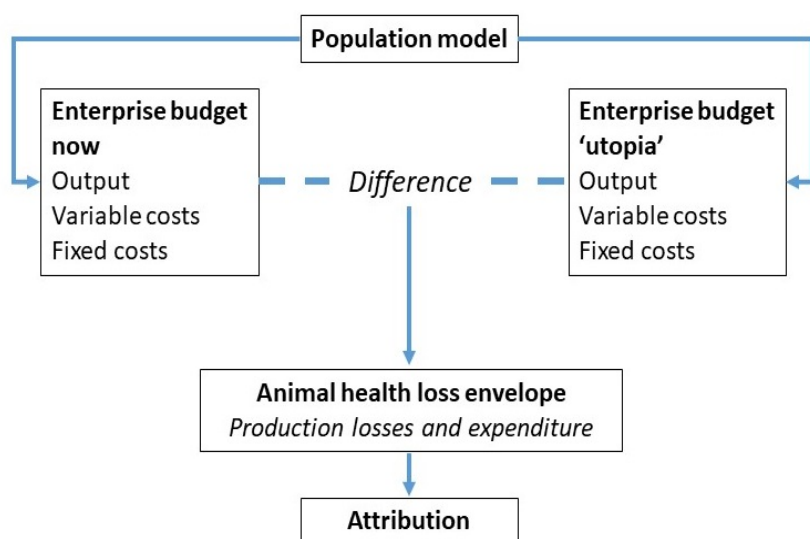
Population model

Enterprise budget now
Output
Variable costs
Fixed costs

Difference

Enterprise budget 'utopia'
Output
Variable costs
Fixed costs

Animal health loss envelope
Production losses and expenditure

Attribution